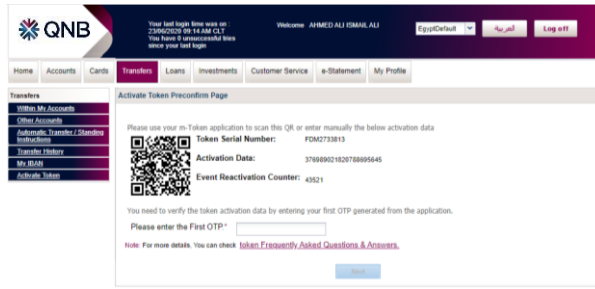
QNB

Your last login time was on : 23/06/2020 09:14 AM CLT
You have 0 unsuccessful tries since your last login

Welcome AHMED ALI ISMAIL ALI

EgyptDefault

العربية

Log off

Home | Accounts | Cards | Transfers | Loans | Investments | Customer Service | e-Statement | My Profile

Transfers
Within My Accounts
Other Accounts
Automatic Transfer / Standing Instructions
Transfer History
My IBAN
Activate Token

Activate Token Preconfirm Page

Please use your m-Token application to scan this QR or enter manually the below activation data

Token Serial Number: FDM2733813

Activation Data: 376989021826788695645

Event Reactivation Counter: 43521

You need to verify the token activation data by entering your first OTP generated from the application.

Please enter the First OTP *

Note: For more details, You can check token Frequently Asked Questions & Answers.

Next